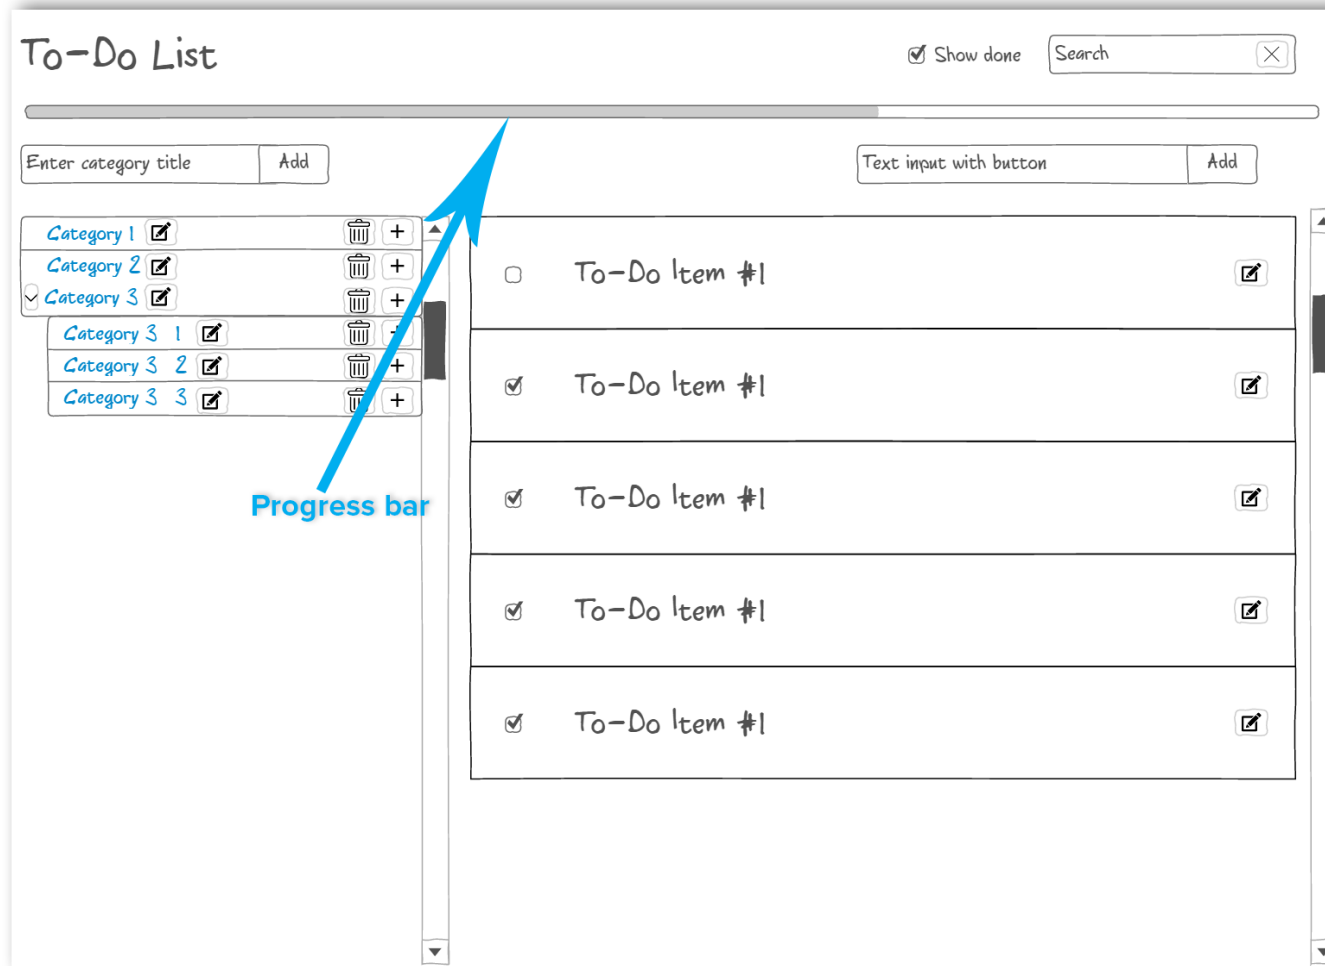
To-Do List

Show done

Search

Enter category title

Add

Text input with button

Add

Category 1

Category 2

Category 3

Category 3 1

Category 3 2

Category 3 3

Progress bar

To-Do Item #1

To-Do Item #1

To-Do Item #1

To-Do Item #1

To-Do Item #1